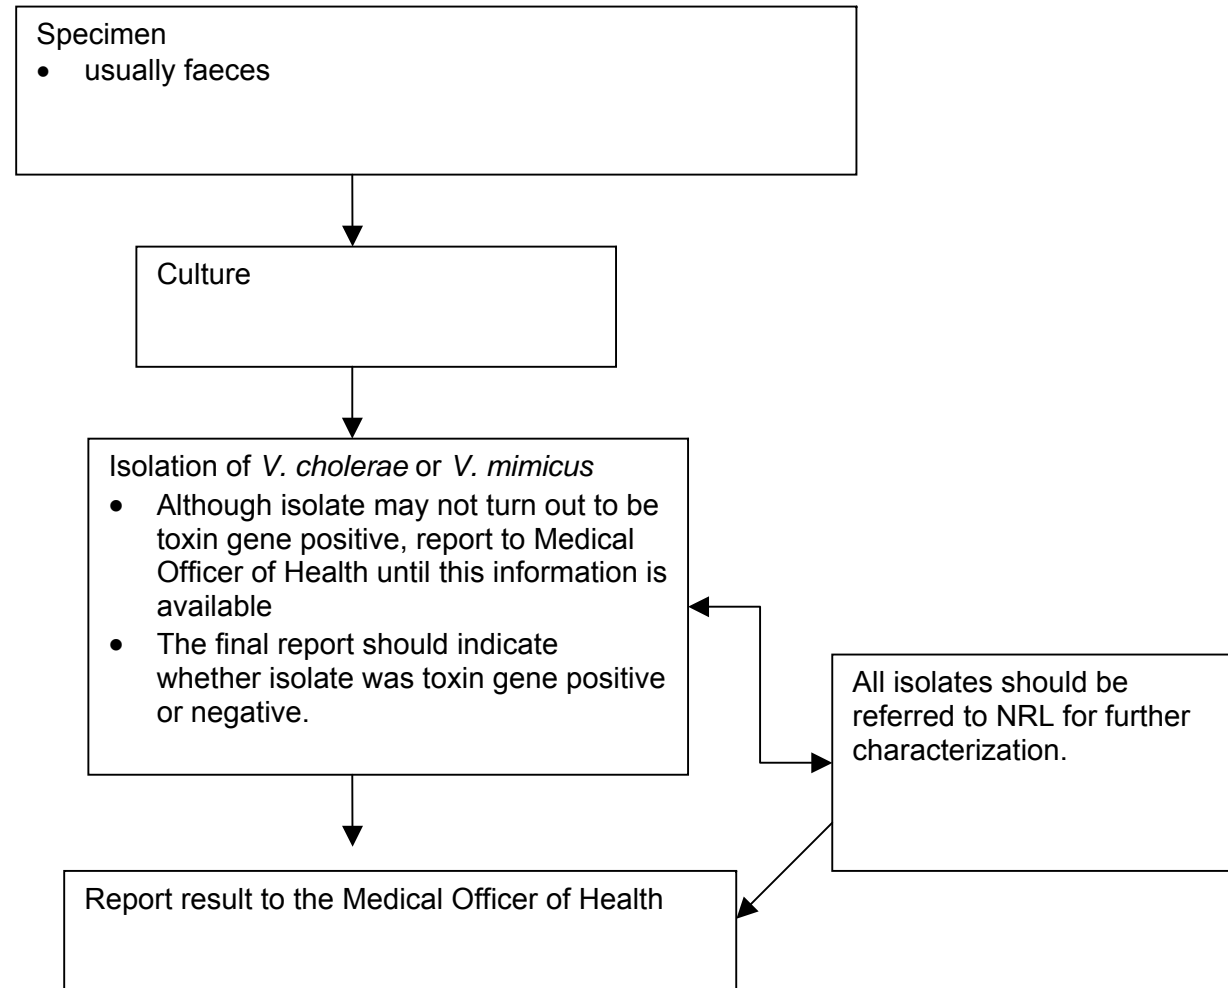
Specimen
- usually faeces

Culture

Isolation of *V. cholerae* or *V. mimicus*
- Although isolate may not turn out to be toxin gene positive, report to Medical Officer of Health until this information is available
- The final report should indicate whether isolate was toxin gene positive or negative.

All isolates should be referred to NRL for further characterization.

Report result to the Medical Officer of Health